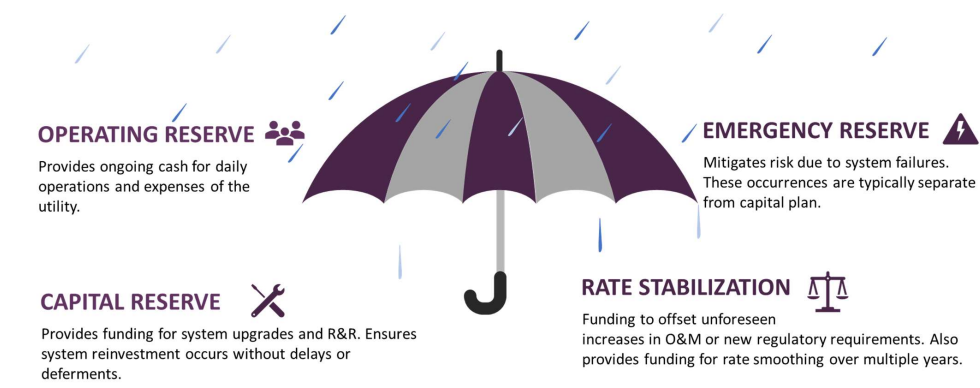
OPERATING RESERVE

Provides ongoing cash for daily operations and expenses of the utility.

EMERGENCY RESERVE

Mitigates risk due to system failures. These occurrences are typically separate from capital plan.

CAPITAL RESERVE

Provides funding for system upgrades and R&R. Ensures system reinvestment occurs without delays or deferments.

RATE STABILIZATION

Funding to offset unforeseen increases in O&M or new regulatory requirements. Also provides funding for rate smoothing over multiple years.